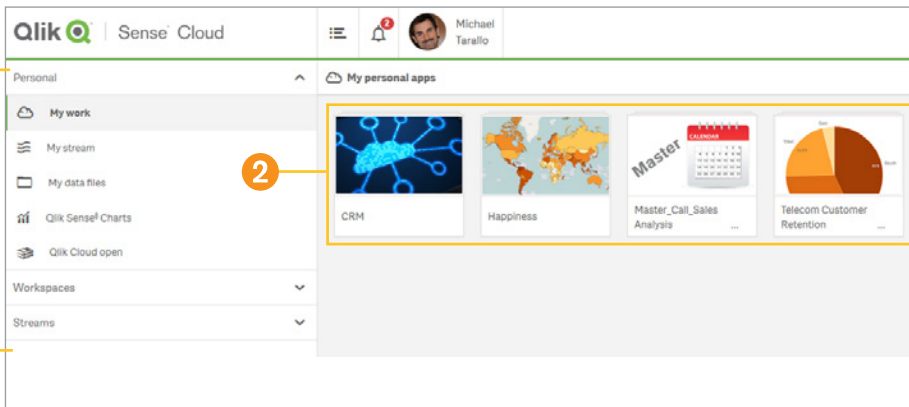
Qlik Sense Cloud

2

Michael Tarallo

Personal

My work

My stream

My data files

Qlik Sense Charts

Qlik Cloud open

Workspaces

Streams

My personal apps

2

CRM

Happiness

Master

CALENDAR

Master_Call_Sales Analysis

...

Telecom Customer Retention

...